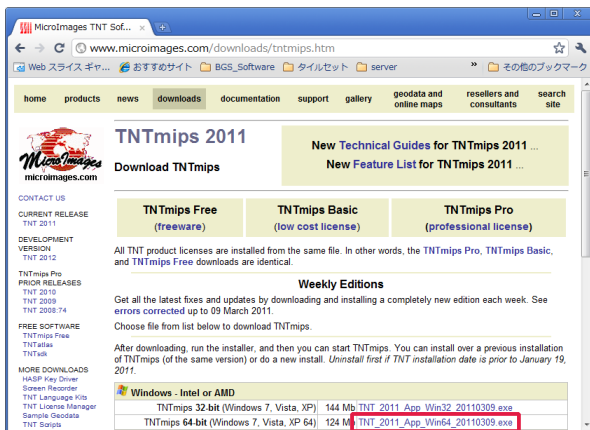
MicroImages TNT Sof... ×

www.microimages.com/downloads/tntmips.htm

Web スライス ギャ... おすすめサイト BGS_Software タイルセット server » その他のブックマーク

home | products | news | downloads | documentation | support | gallery | geodata and online maps | resellers and consultants | search site

MicroImages microimages.com

TNTmips 2011

Download TNTmips

New Technical Guides for TNTmips 2011 ...
New Feature List for TNTmips 2011 ...

CONTACT US

CURRENT RELEASE
TNT 2011

DEVELOPMENT VERSION
TNT 2012

TNTmips Pro PRIOR RELEASES
TNT 2010
TNT 2009
TNT 2008:74

FREE SOFTWARE
TNTmips Free
TNTatlas
TNTsdk

MORE DOWNLOADS
HASP Key Driver
Screen Recorder
TNT Language Kits
TNT License Manager
Sample Geodata
TNT Scripts

| TNTmips Free (freeware) | TNTmips Basic (low cost license) | TNTmips Pro (professional license) |
|---|---|---|

All TNT product licenses are installed from the same file. In other words, the TNTmips Pro, TNTmips Basic, and TNTmips Free downloads are identical.

Weekly Editions

Get all the latest fixes and updates by downloading and installing a completely new edition each week. See errors corrected up to 09 March 2011.

Choose file from list below to download TNTmips.

After downloading, run the installer, and then you can start TNTmips. You can install over a previous installation of TNTmips (of the same version) or do a new install. Uninstall first if TNT installation date is prior to January 19, 2011.

Windows - Intel or AMD

| TNTmips 32-bit (Windows 7, Vista, XP) | 144 Mb | TNT_2011_App_Win32_20110309.exe |
|---|---|---|
| TNTmips 64-bit (Windows 7, Vista, XP 64) | 124 Mb | TNT_2011_App_Win64_20110309.exe |